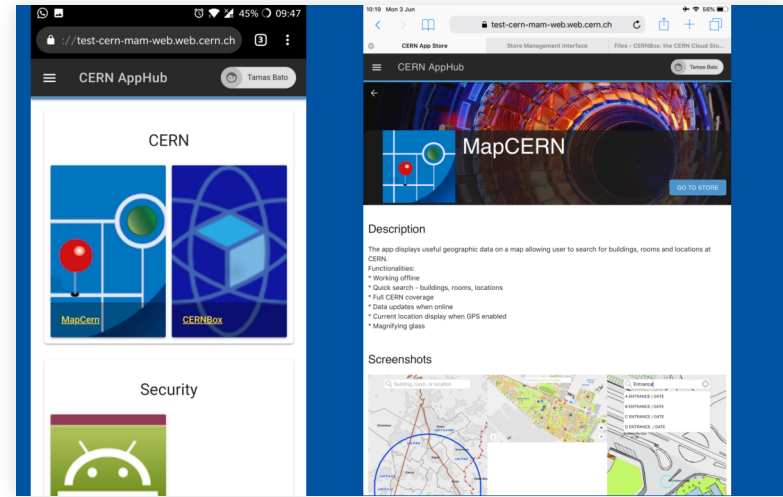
45% 09:47

://test-cern-mam-web.web.cern.ch

3

CERN AppHub

Tamas Bato

CERN

MapCern

CERNBox

Security

10:19 Mon 3 Jun

test-cern-mam-web.web.cern.ch

56%

CERN App Store

Store Management Interface

Files - CERNBox: the CERN Cloud Sto...

CERN AppHub

Tamas Bato

MapCERN

GO TO STORE

Description

The app displays useful geographic data on a map allowing user to search for buildings, rooms and locations at CERN.
Functionalities:
* Working offline
* Quick search - buildings, rooms, locations
* Full CERN coverage
* Data updates when online
* Current location display when GPS enabled
* Magnifying glass

Screenshots

Building, room, or location

Entrance

A ENTRANCE / GATE

B ENTRANCE / GATE

C ENTRANCE / GATE

D ENTRANCE / GATE